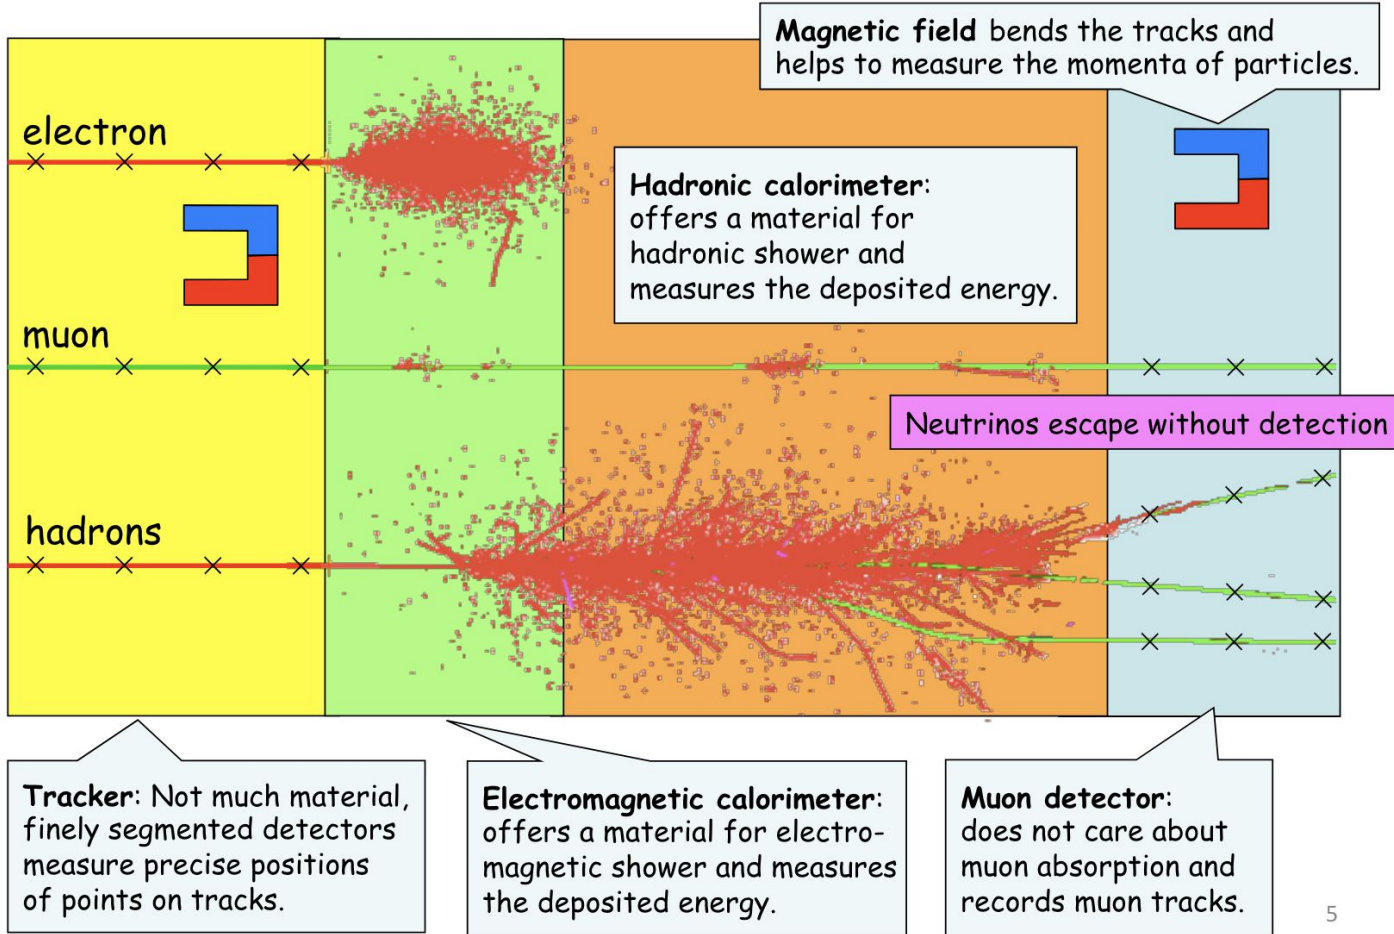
**Magnetic field** bends the tracks and helps to measure the momenta of particles.

electron

**Hadronic calorimeter**: offers a material for hadronic shower and measures the deposited energy.

muon

Neutrinos escape without detection

hadrons

**Tracker**: Not much material, finely segmented detectors measure precise positions of points on tracks.

**Electromagnetic calorimeter**: offers a material for electromagnetic shower and measures the deposited energy.

**Muon detector**: does not care about muon absorption and records muon tracks.

5